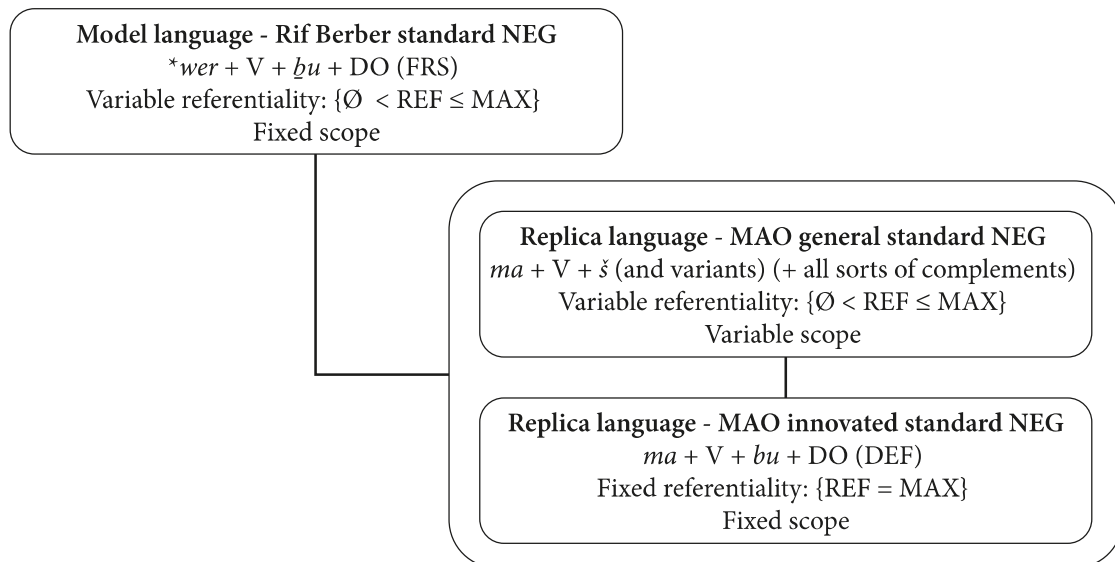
Model language - Rif Berber standard NEG
*wer + V + ḇu + DO (FRS)
Variable referentiality: {Ø < REF ≤ MAX}
Fixed scope

Replica language - MAO general standard NEG
ma + V + š (and variants) (+ all sorts of complements)
Variable referentiality: {Ø < REF ≤ MAX}
Variable scope

Replica language - MAO innovated standard NEG
ma + V + bu + DO (DEF)
Fixed referentiality: {REF = MAX}
Fixed scope